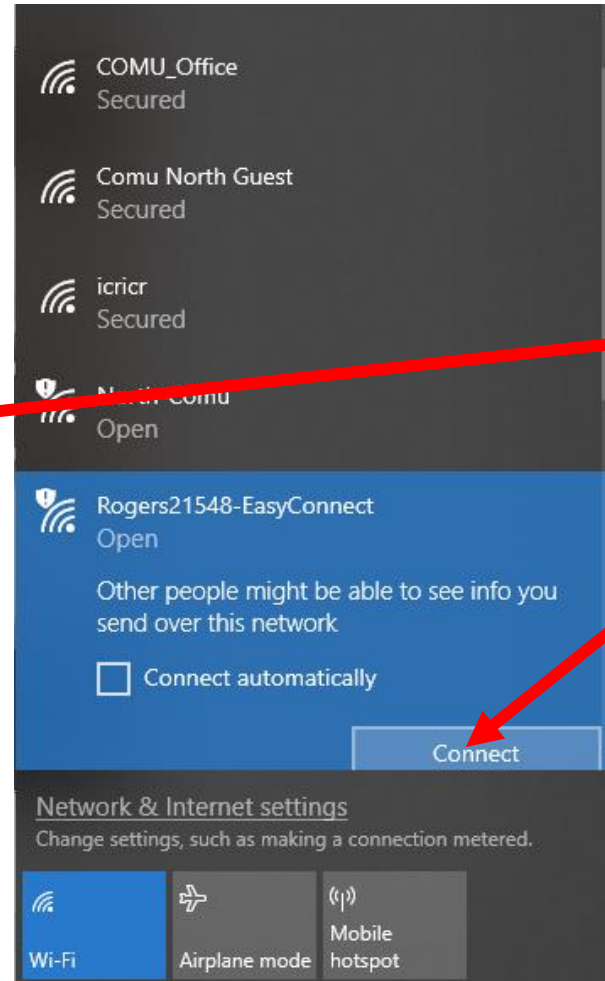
COMU_Office
Secured

Comu North Guest
Secured

icricr
Secured

North Comu
Open

Rogers21548-EasyConnect
Open

Other people might be able to see info you send over this network

Connect automatically

Connect

Network & Internet settings
Change settings, such as making a connection metered.

Wi-Fi

Airplane mode

Mobile hotspot